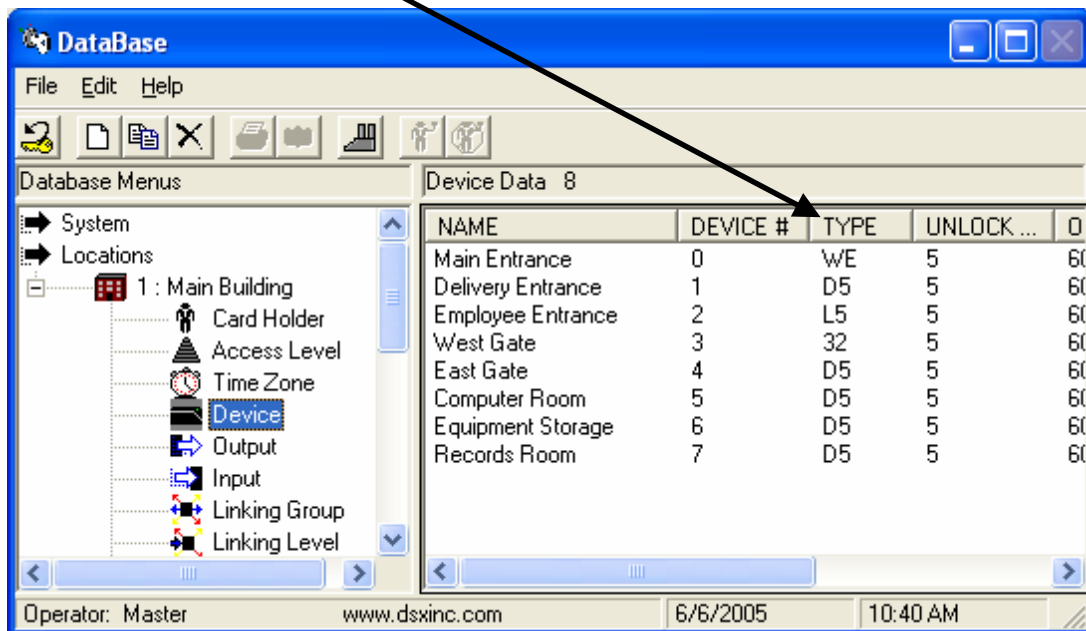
DataBase

File Edit Help

Database Menus

System
Locations
1 : Main Building
Card Holder
Access Level
Time Zone
Device
Output
Input
Linking Group
Linking Level

Device Data 8

| NAME | DEVICE # | TYPE | UNLOCK ... | O |
|---|---|---|---|---|
| Main Entrance | 0 | WE | 5 | 6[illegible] |
| Delivery Entrance | 1 | D5 | 5 | 6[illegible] |
| Employee Entrance | 2 | L5 | 5 | 6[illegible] |
| West Gate | 3 | 32 | 5 | 6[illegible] |
| East Gate | 4 | D5 | 5 | 6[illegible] |
| Computer Room | 5 | D5 | 5 | 6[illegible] |
| Equipment Storage | 6 | D5 | 5 | 6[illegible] |
| Records Room | 7 | D5 | 5 | 6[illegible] |

Operator: Master www.dsxinc.com 6/6/2005 10:40 AM